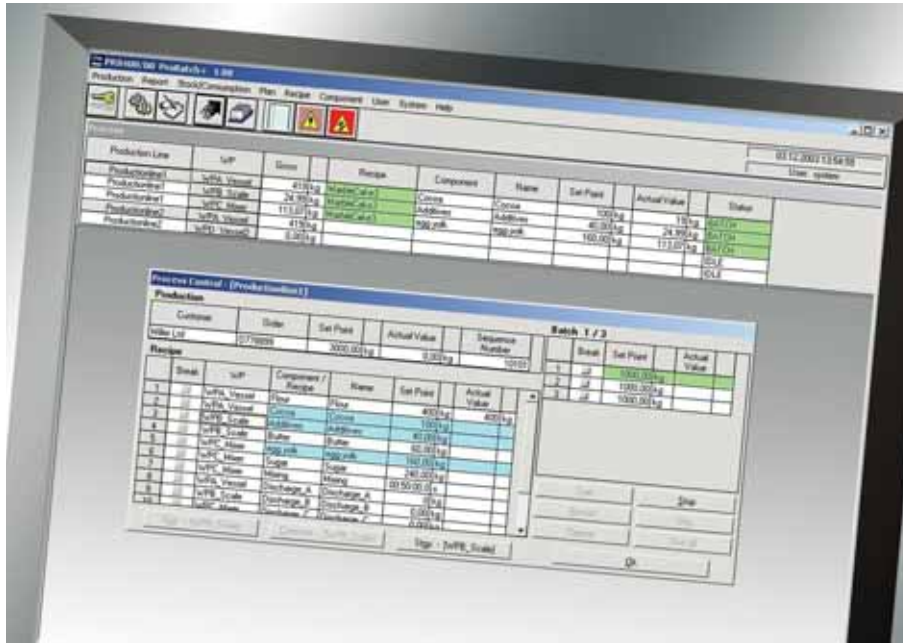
PR5400/00 ProBatch+ 1.00
Production Report Stock/Consumption Plan Recipe Component User System Help

Process

03.12.2002 13:54:55
User: system

| Production Line | I/xP | Gross | | Recipe | Component | Name | Set Point | Actual Value | Status |
|---|---|---|---|---|---|---|---|---|---|
| Productionline1 | IxPN_Vessel | 410 | kg | MarbleCake1 | Cocoa | Cocoa | 100 kg | 10 kg | BATCH |
| Productionline1 | IxPB_Scale | 24.99 | kg | MarbleCake1 | Additives | Additives | 40.00 kg | 24.99 kg | BATCH |
| Productionline1 | IxPC_Mixer | 113.07 | kg | MarbleCake1 | egg yolk | egg yolk | 160.00 kg | 113.07 kg | BATCH |
| Productionline2 | IxPN_Vessel | 410 | kg | | | | | | IDLE |
| Productionline2 | IxPB_Vessel2 | 0.00 | kg | | | | | | IDLE |

Process Control - [Productionline1]

Production

| Customer | Order | Set Point | Actual Value | Sequence Number |
|---|---|---|---|---|
| Miller Ltd | 0778899 | 3000.00 kg | 0.000 kg | 10101 |

Batch 1 / 3

| | Break | Set Point | Actual Value |
|---|---|---|---|
| 1 | off | 1000.00 kg | |
| 2 | off | 1000.00 kg | |
| 3 | off | 1000.00 kg | |

Recipe

| | Break | I/xP | Component / Recipe | Name | Set Point | Actual Value |
|---|---|---|---|---|---|---|
| 1 | | IxPN_Vessel | Flour | Flour | 400 kg | 400 kg |
| 2 | | IxPN_Vessel | Cocoa | Cocoa | 100 kg | |
| 3 | | IxPB_Scale | Additives | Additives | 40.00 kg | |
| 4 | | IxPC_Mixer | Butter | Butter | 60.00 kg | |
| 5 | | IxPC_Mixer | egg yolk | egg yolk | 160.00 kg | |
| 6 | | IxPC_Mixer | Sugar | Sugar | 240.00 kg | |
| 7 | | IxPC_Mixer | Mixing | Mixing | 00:50:00.0 | |
| 8 | | IxPN_Vessel | Discharge_A | Discharge_A | 0 kg | |
| 9 | | IxPB_Scale | Discharge_A | Discharge_A | 0.000 kg | |
| 10 | | IxPC_Mixer | Discharge_C | Discharge_C | 0.000 kg | |

Start Stop
Restart Skip
Discharge Stop all

Sign - IxPB_Scale
Ok